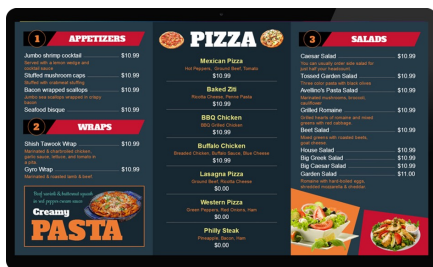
1 APPETIZERS

Jumbo shrimp cocktail $10.99
Served with a lemon wedge and cocktail sauce

Stuffed mushroom caps $10.99
Stuffed with crabmeat stuffing

Bacon wrapped scallops $10.99
Jumbo sea scallops wrapped in crispy bacon

Seafood bisque $10.99

2 WRAPS

Shish Tawook Wrap $10.99
Marinated & charbroiled chicken, garlic sauce, lettuce, and tomato in a pita

Gyro Wrap $10.99
Marinated & roasted lamb & beef

Best ravioli & battered squash in red pepper cream sauce

Creamy PASTA

PIZZA

Mexican Pizza
Hot Peppers, Chicken Beef, Tomato
$10.99

Baked Ziti
Ricotta Cheese, Penne Pasta
$10.99

BBQ Chicken
BBQ Grilled Chicken
$10.99

Buffalo Chicken
Breaded Chicken, Buffalo Sauce, Blue Cheese
$10.99

Lasagna Pizza
Ground Beef, Ricotta Cheese
$0.00

Western Pizza
Green Peppers, Red Onions, Ham
$0.00

Philly Steak
Pineapple, Bacon, Ham
$0.00

3 SALADS

Caesar Salad $10.99
You can usually order side salad for just half your treatment

Tossed Garden Salad $10.99
Three color pasta with black olives

Avellino's Pasta Salad $10.99
Marinated mushrooms, broccoli, cauliflower

Grilled Romaine $10.99
Grilled hearts of romaine and mixed greens with red cabbage

Beet Salad $10.99
Mixed greens with roasted beets, goat cheese

House Salad $10.99
Big Greek Salad $10.99
Big Caesar Salad $10.99
Garden Salad $11.00
Romaine with hard-boiled eggs, shredded mozzarella & cheddar